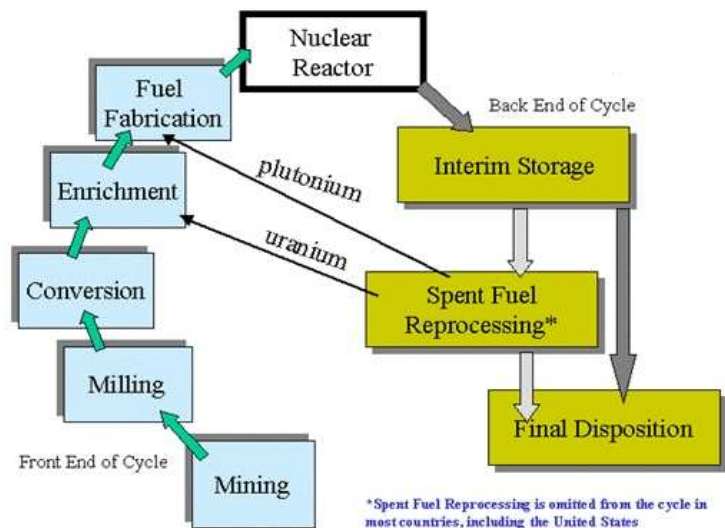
Nuclear Reactor

Fuel Fabrication

Back End of Cycle

plutonium

Interim Storage

Enrichment

uranium

Conversion

Spent Fuel Reprocessing*

Milling

Final Disposition

Front End of Cycle

Mining

*Spent Fuel Reprocessing is omitted from the cycle in most countries, including the United States